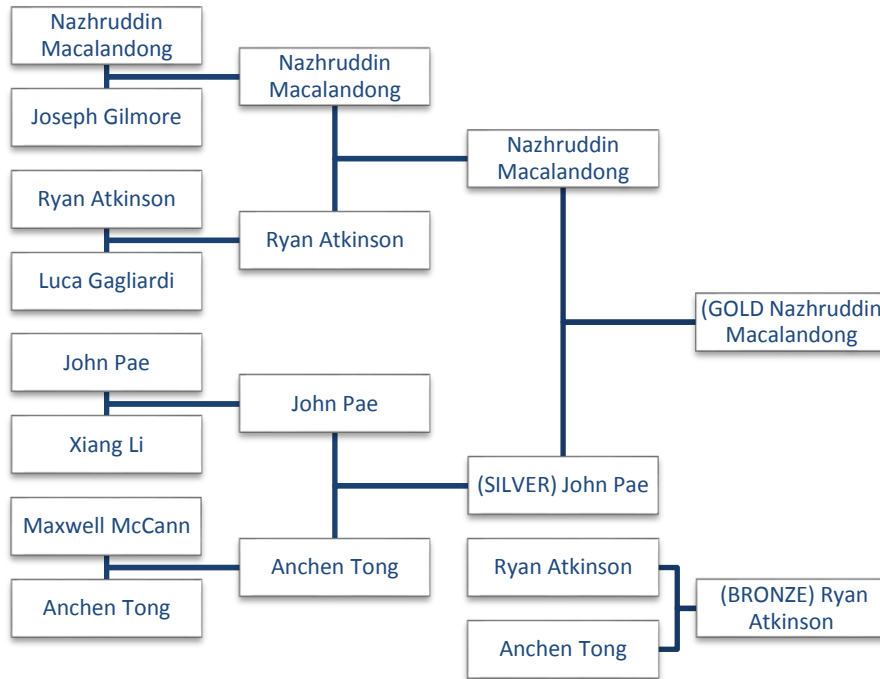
Nazhruddin Macalandong

Joseph Gilmore

Nazhruddin Macalandong

Ryan Atkinson

Luca Gagliardi

Ryan Atkinson

Nazhruddin Macalandong

(GOLD Nazhruddin Macalandong

John Pae

Xiang Li

John Pae

Maxwell McCann

Anchen Tong

Anchen Tong

(SILVER) John Pae

Ryan Atkinson

Anchen Tong

(BRONZE) Ryan Atkinson